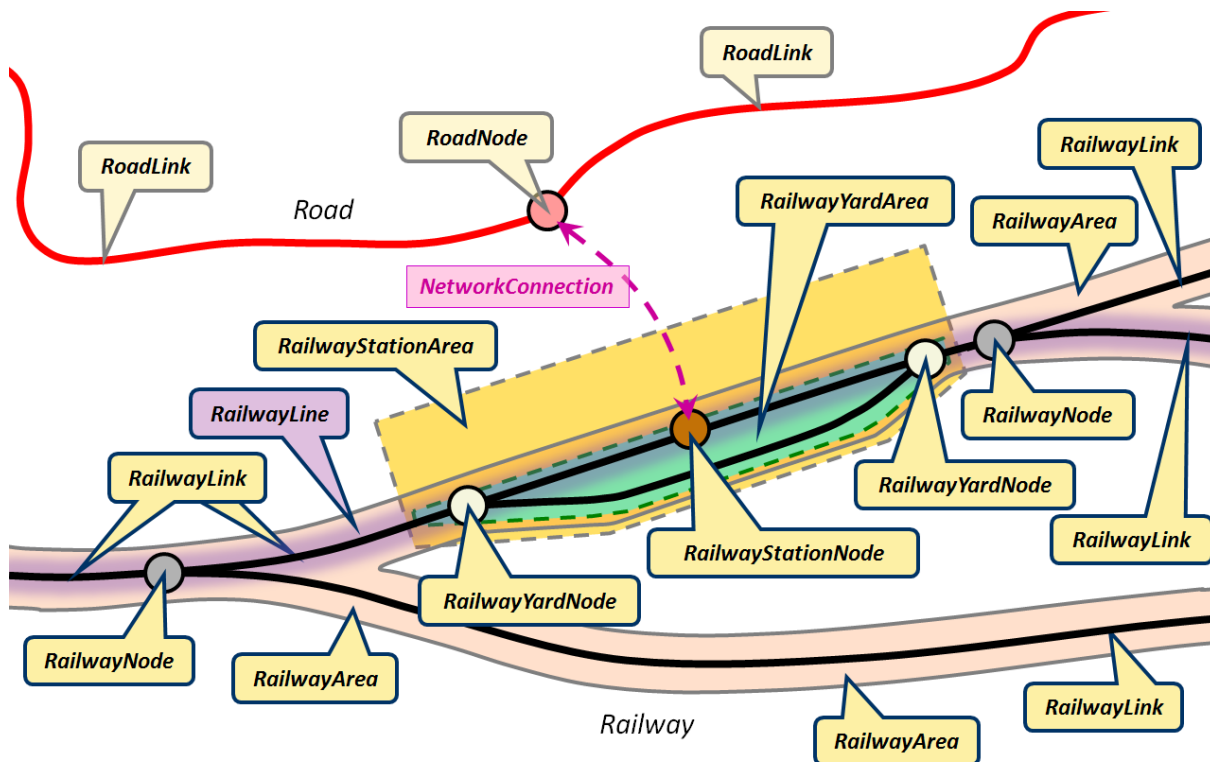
RoadLink

RoadLink

RoadNode

Road

NetworkConnection

RailwayLink

RailwayYardArea

RailwayArea

RailwayStationArea

RailwayLine

RailwayNode

RailwayLink

RailwayYardNode

RailwayStationNode

RailwayLink

RailwayYardNode

RailwayNode

RailwayArea

RailwayLink

Railway

RailwayArea